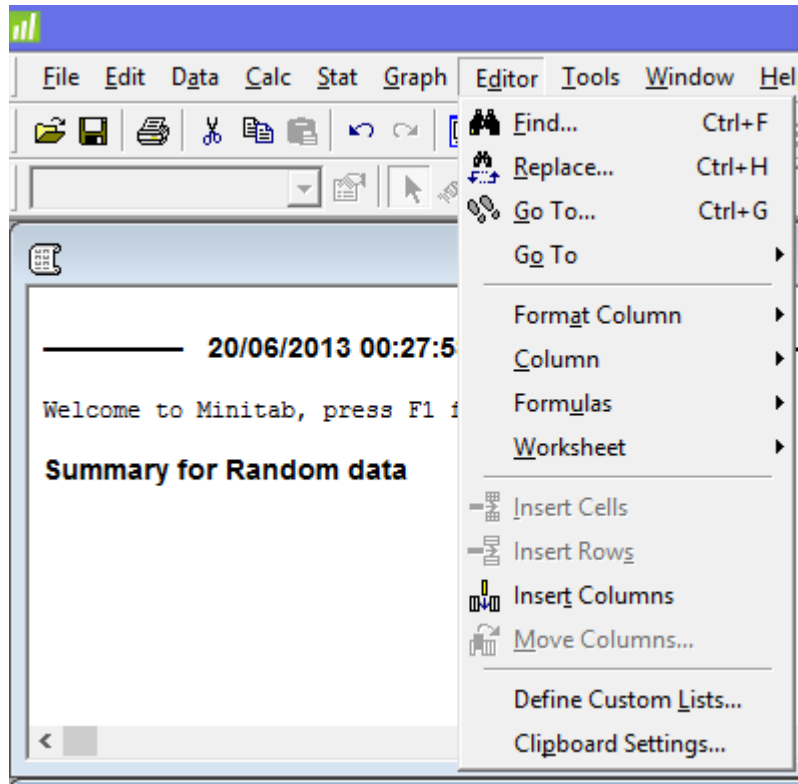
File Edit Data Calc Stat Graph Editor Tools Window Hel

Find... Ctrl+F
Replace... Ctrl+H
Go To... Ctrl+G
Go To
Format Column
Column
Formulas
Worksheet
Insert Cells
Insert Rows
Insert Columns
Move Columns...
Define Custom Lists...
Clipboard Settings...

20/06/2013 00:27:5

Welcome to Minitab, press F1 f

Summary for Random data